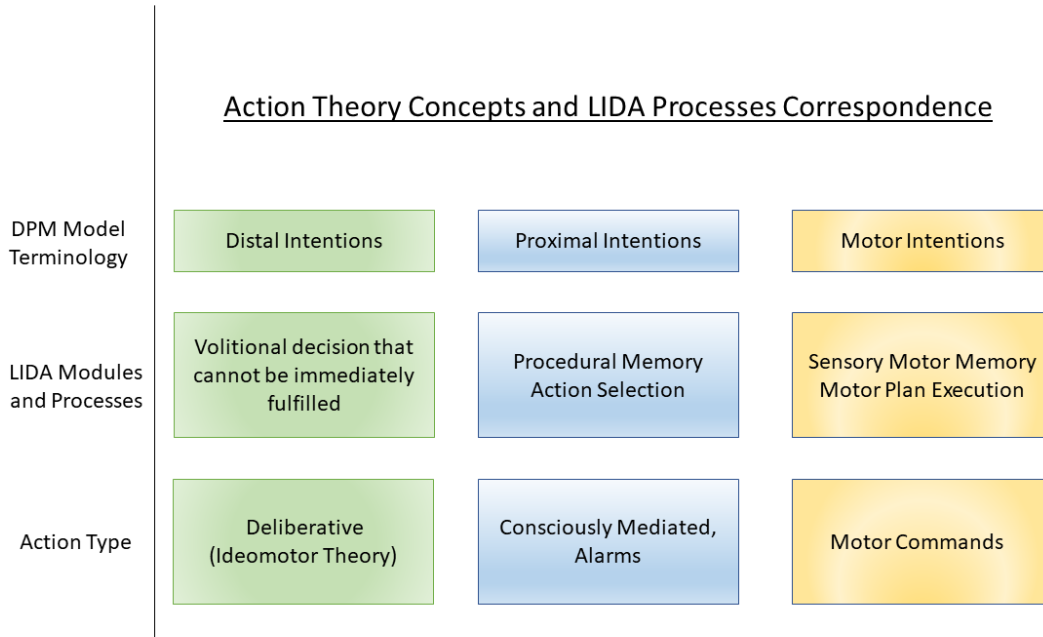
Action Theory Concepts and LIDA Processes Correspondence

| | | | |
|---|---|---|---|
| DPM Model Terminology | Distal Intentions | Proximal Intentions | Motor Intentions |
| LIDA Modules and Processes | Volitional decision that cannot be immediately fulfilled | Procedural Memory Action Selection | Sensory Motor Memory Motor Plan Execution |
| Action Type | Deliberative (Ideomotor Theory) | Consciously Mediated, Alarms | Motor Commands |